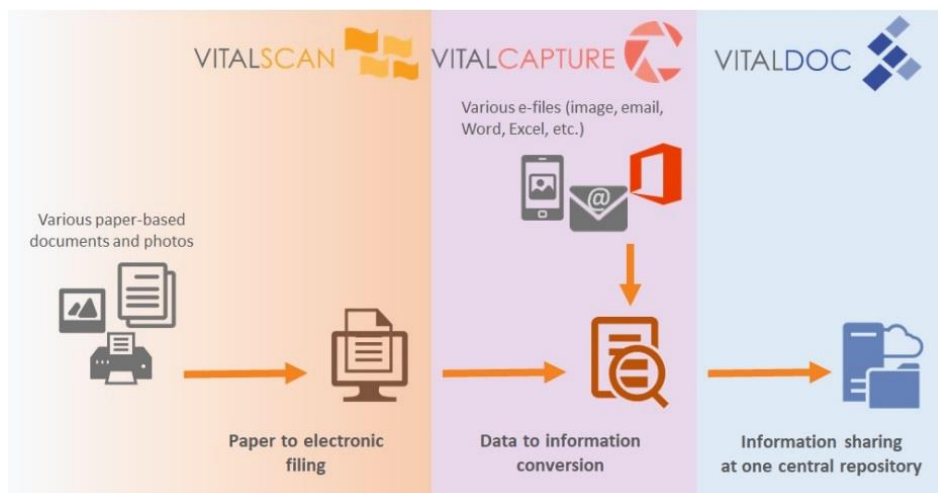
VITALSCAN

VITALCAPTURE

VITALDOC

Various e-files (image, email, Word, Excel, etc.)

Various paper-based documents and photos

Paper to electronic filing

Data to information conversion

Information sharing at one central repository